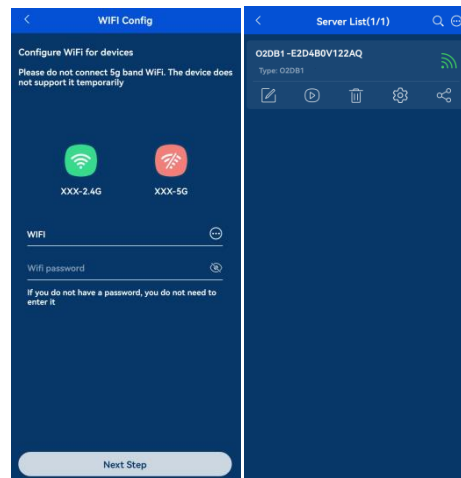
WIFI Config

Configure WiFi for devices

Please do not connect 5g band WiFi. The device does not support it temporarily

XXX-2.4G

XXX-5G

WIFI

Wifi password

If you do not have a password, you do not need to enter it

Next Step

Server List(1/1)

O2DB1-E2D4B0V122AQ

Type: O2DB1